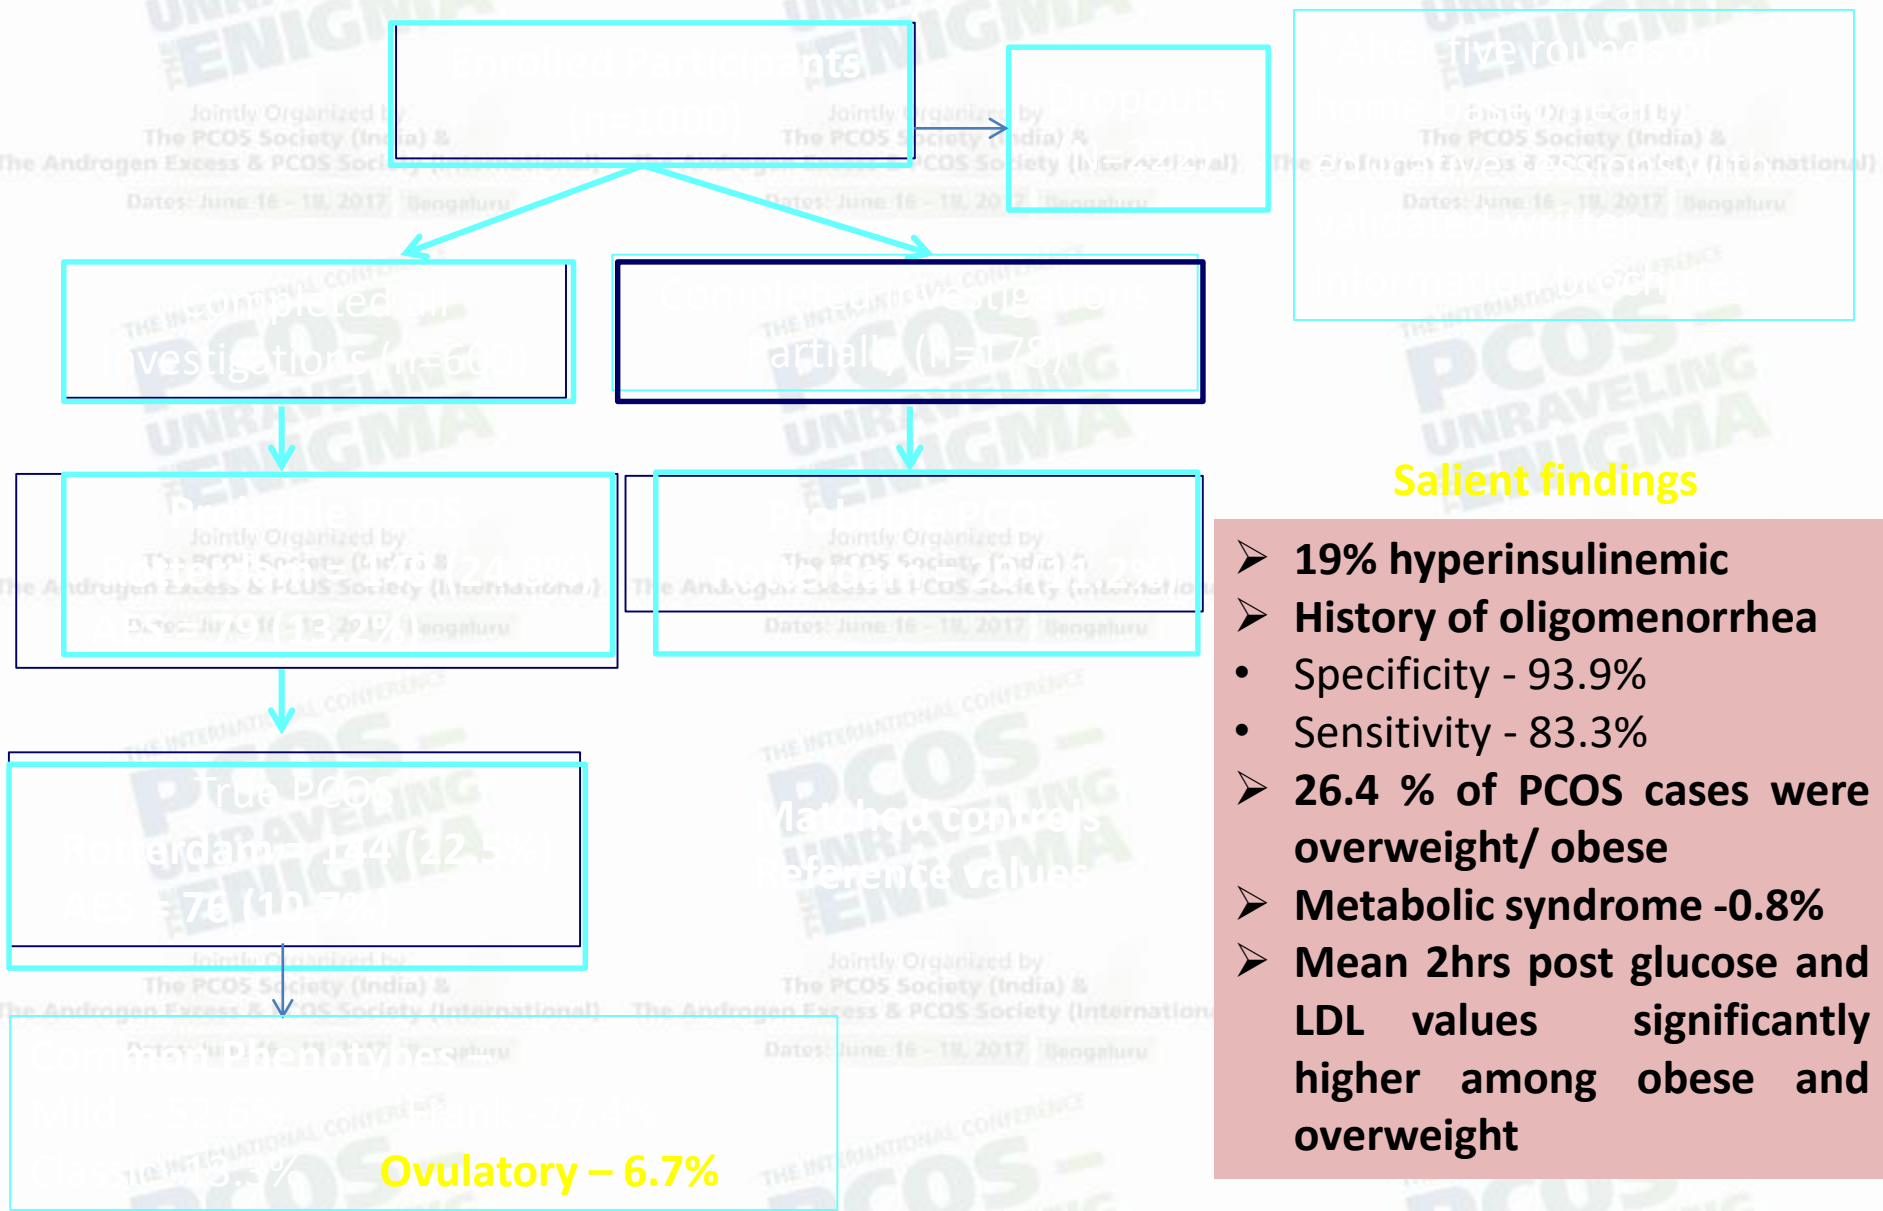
Enrolled Participants (n=1000)

Dropouts

Completed investigations (n=60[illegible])

Completed investigations partially (n=178)

Probable PCOS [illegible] (24.8%)

Probable PCOS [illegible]

True PCOS Rotterdam – 144 (22.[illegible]%) AES – 76 (10.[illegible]%)

Matched controls Reference values

Common Phenotypes Mild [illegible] Classic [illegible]%

Ovulatory – 6.7%

Jointly Organized by The PCOS Society (India) & The Androgen Excess & PCOS Society (International) Dates: June 16 - 18, 2017 Bengaluru

Salient findings

➢ 19% hyperinsulinemic
➢ History of oligomenorrhea
• Specificity - 93.9%
• Sensitivity - 83.3%
➢ 26.4 % of PCOS cases were overweight/ obese
➢ Metabolic syndrome -0.8%
➢ Mean 2hrs post glucose and LDL values significantly higher among obese and overweight